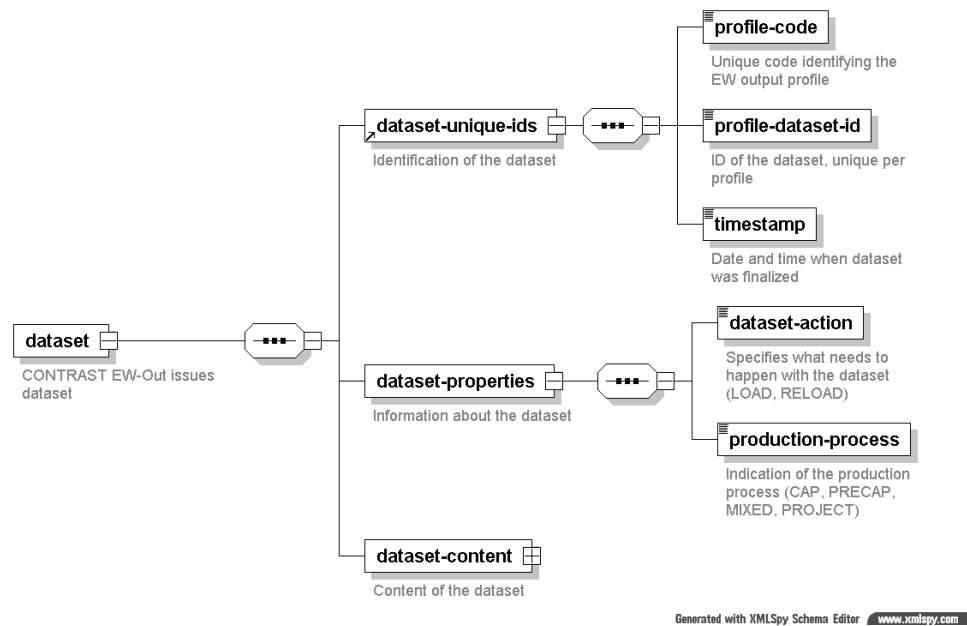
dataset
CONTRAST EW-Out issues dataset

dataset-unique-ids
Identification of the dataset

profile-code
Unique code identifying the EW output profile

profile-dataset-id
ID of the dataset, unique per profile

timestamp
Date and time when dataset was finalized

dataset-properties
Information about the dataset

dataset-action
Specifies what needs to happen with the dataset (LOAD, RELOAD)

production-process
Indication of the production process (CAP, PRECAP, MIXED, PROJECT)

dataset-content
Content of the dataset

Generated with XMLSpy Schema Editor www.xmlspy.com